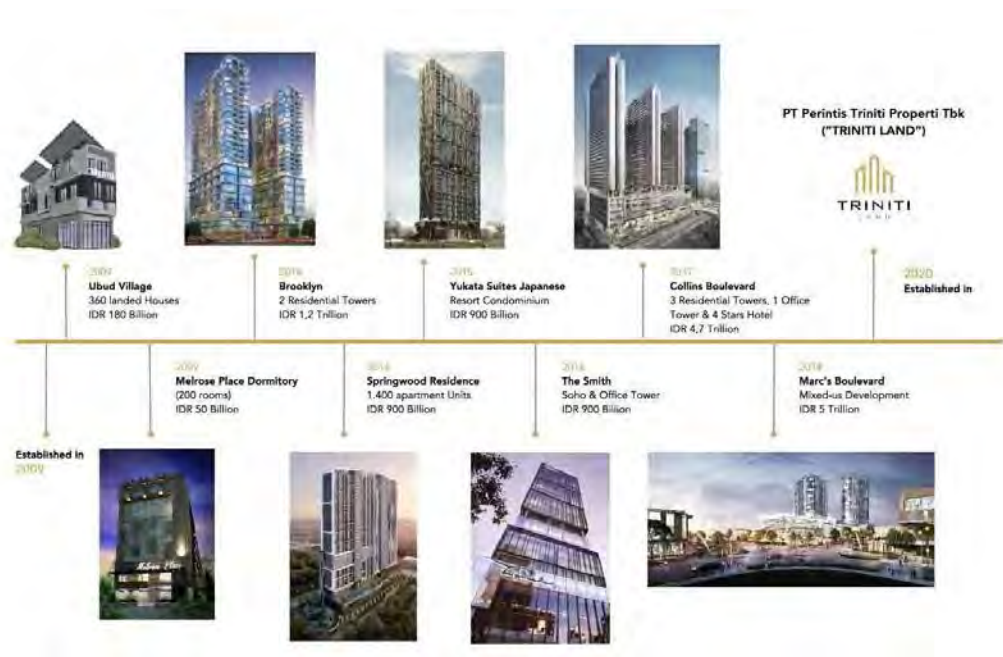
PT Perintis Triniti Properti Tbk
("TRINITI LAND")

TRINITI
LAND

2009
Ubud Village
360 landed Houses
IDR 180 Billion

2016
Brooklyn
2 Residential Towers
IDR 1,2 Trillion

2016
Yukata Suites Japanese
Resort Condominium
IDR 900 Billion

2017
Collins Boulevard
3 Residential Towers, 1 Office Tower & 4 Stars Hotel
IDR 4,7 Trillion

2020
Established in

Established in
2009

2009
Melrose Place Dormitory
(200 rooms)
IDR 50 Billion

2016
Springwood Residence
1.400 apartment Units
IDR 900 Billion

2016
The Smith
Soho & Office Tower
IDR 900 Billion

2018
Marc's Boulevard
Mixed-us Development
IDR 5 Trillion

Melrose Place